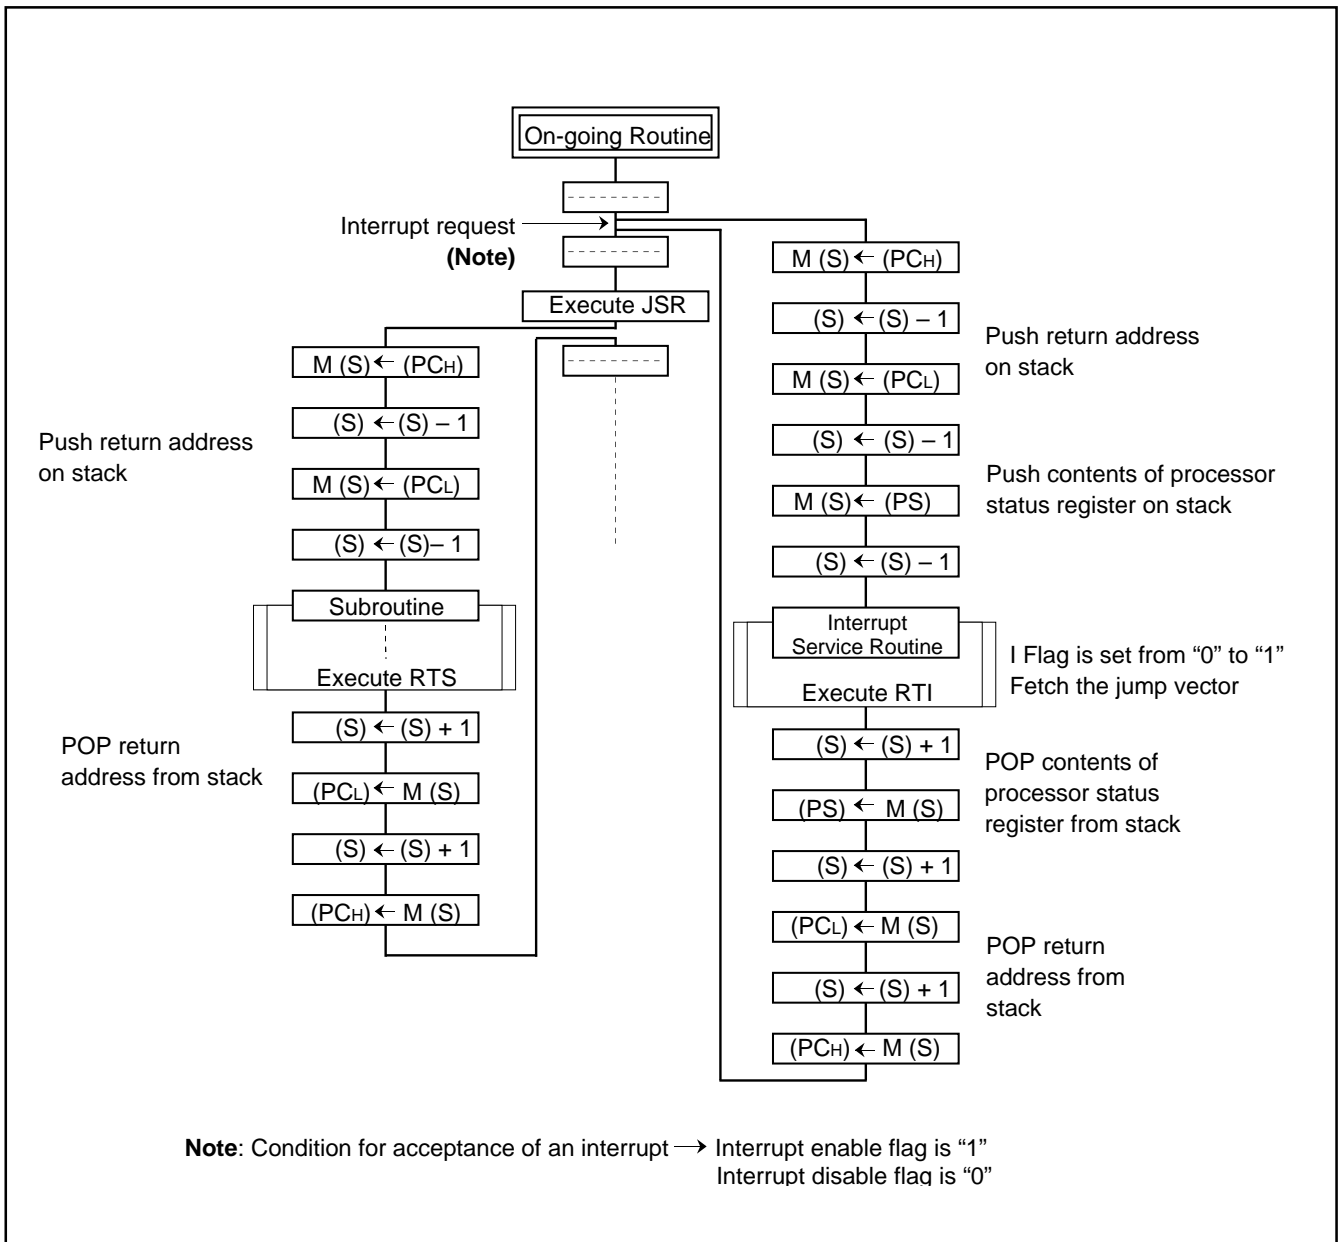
On-going Routine

Interrupt request

(Note)

Execute JSR

M (S) ← ($PC_H$)

(S) ← (S) – 1

Push return address on stack

M (S) ← ($PC_L$)

(S) ← (S)– 1

Subroutine

Execute RTS

(S) ← (S) + 1

POP return address from stack

($PC_L$) ← M (S)

(S) ← (S) + 1

($PC_H$) ← M (S)

M (S) ← ($PC_H$)

(S) ← (S) – 1

Push return address on stack

M (S) ← ($PC_L$)

(S) ← (S) – 1

Push contents of processor status register on stack

M (S) ← (PS)

(S) ← (S) – 1

Interrupt Service Routine

I Flag is set from "0" to "1"
Fetch the jump vector

Execute RTI

(S) ← (S) + 1

POP contents of processor status register from stack

(PS) ← M (S)

(S) ← (S) + 1

($PC_L$) ← M (S)

POP return address from stack

(S) ← (S) + 1

($PC_H$) ← M (S)

Note: Condition for acceptance of an interrupt → Interrupt enable flag is "1"
Interrupt disable flag is "0"